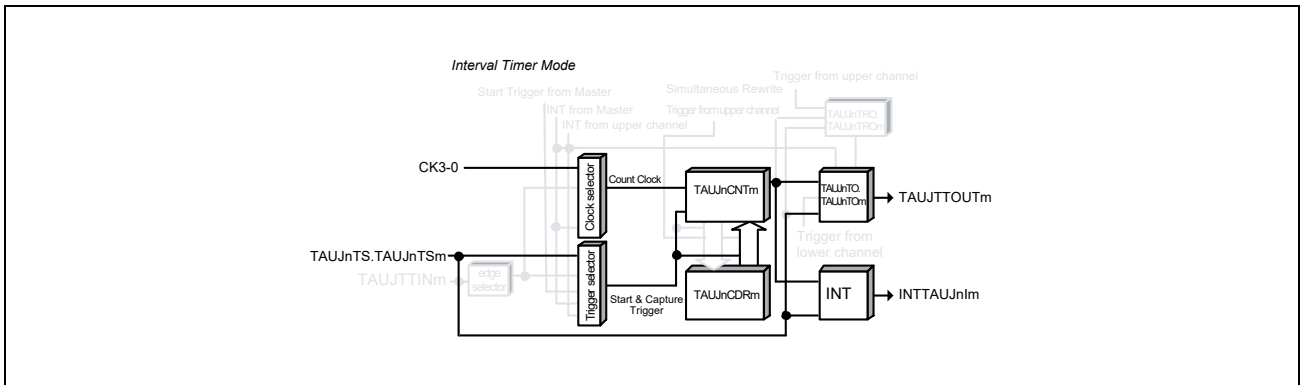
Interval Timer Mode

Trigger from upper channel

Simultaneous Rewrite

Start Trigger from Master

INT from Master

Trigger from upper channel

INT from upper channel

TAUJnTRO.
TAUJnTROm

CK3-0

Clock selector

Count Clock

TAUJnCNTm

TAUJnTO.
TAUJnTOm

TAUJTTOUTm

Trigger from lower channel

TAUJnTS.TAUJnTSm

Trigger selector

TAUJTTINm

edge selector

Start & Capture Trigger

TAUJnCDRm

INT

INTTAUJnIm